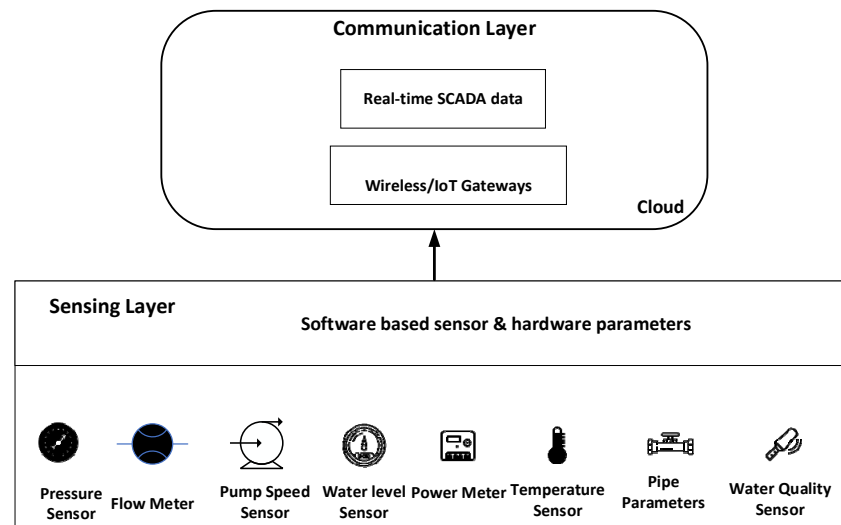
Communication Layer

Real-time SCADA data

Wireless/IoT Gateways

Cloud

Sensing Layer

Software based sensor & hardware parameters

Pressure Sensor

Flow Meter

Pump Speed Sensor

Water level Sensor

Power Meter

Temperature Sensor

Pipe Parameters

Water Quality Sensor